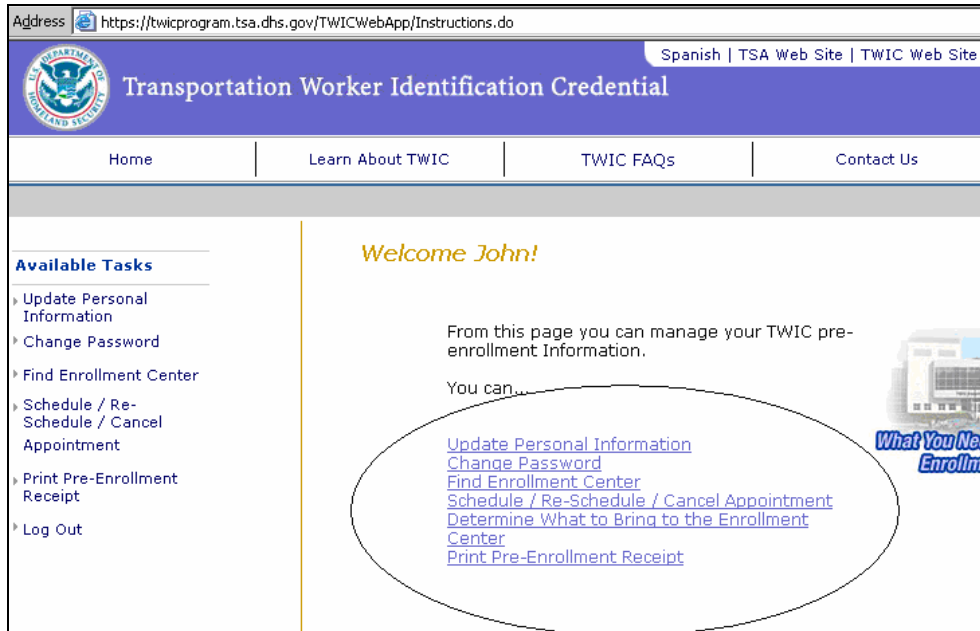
Address https://twicprogram.tsa.dhs.gov/TWICWebApp/Instructions.do

Spanish | TSA Web Site | TWIC Web Site

U.S. DEPARTMENT OF HOMELAND SECURITY

Transportation Worker Identification Credential

Home | Learn About TWIC | TWIC FAQs | Contact Us

Available Tasks

Update Personal Information

Change Password

Find Enrollment Center

Schedule / Re-Schedule / Cancel Appointment

Print Pre-Enrollment Receipt

Log Out

Welcome John!

From this page you can manage your TWIC pre-enrollment Information.

You can...

Update Personal Information
Change Password
Find Enrollment Center
Schedule / Re-Schedule / Cancel Appointment
Determine What to Bring to the Enrollment Center
Print Pre-Enrollment Receipt

What You Ne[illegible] Enrollm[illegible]